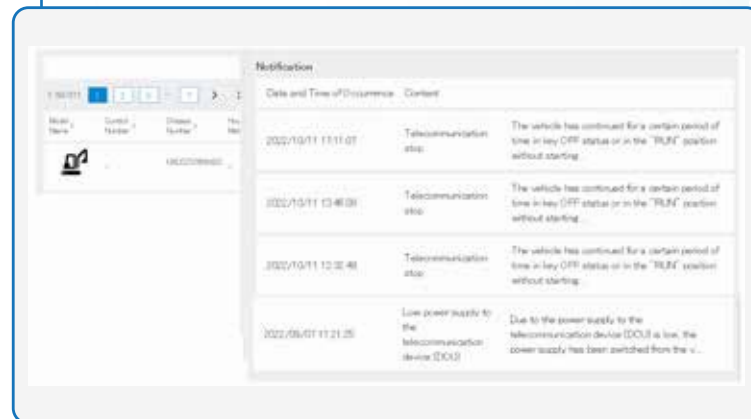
Notification

| Date and Time of Occurrence | Content | |
|---|---|---|
| 2022/10/11 17:11:07 | Telecommunication stop | The vehicle has continued for a certain period of time in key OFF status or in the "RUN" position without starting. |
| 2022/10/11 13:46:09 | Telecommunication stop | The vehicle has continued for a certain period of time in key OFF status or in the "RUN" position without starting. |
| 2022/10/11 12:32:46 | Telecommunication stop | The vehicle has continued for a certain period of time in key OFF status or in the "RUN" position without starting. |
| 2022/06/07 11:21:25 | Low power supply to the telecommunication device (DCU) | Due to the power supply to the telecommunication device (DCU) is low, the power supply has been switched from the v... |

1-50/311 1 2 3 ... 7 >

Model Name | Control Number | Chassis Number

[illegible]